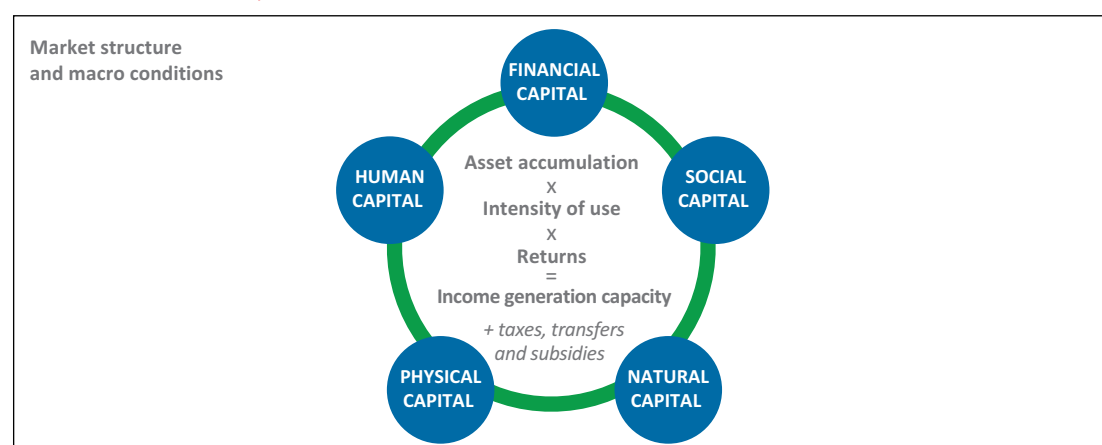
Market structure and macro conditions

FINANCIAL CAPITAL

HUMAN CAPITAL

SOCIAL CAPITAL

Asset accumulation
x
Intensity of use
x
Returns
=
Income generation capacity

+ taxes, transfers and subsidies

PHYSICAL CAPITAL

NATURAL CAPITAL